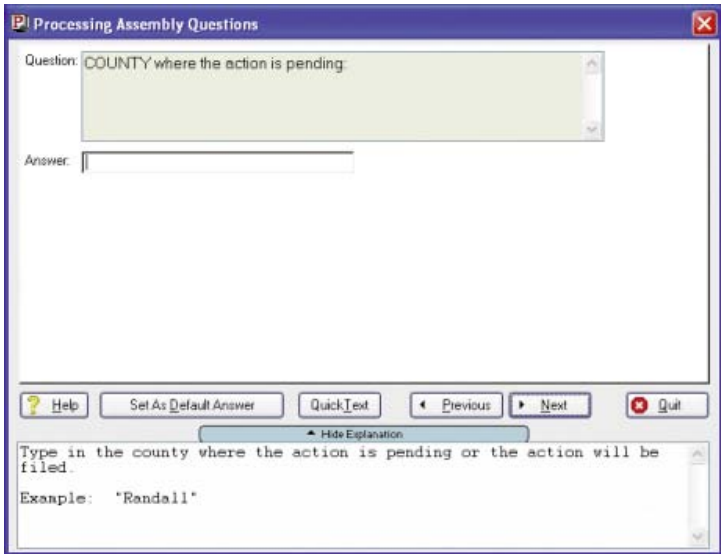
Processing Assembly Questions

Question: COUNTY where the action is pending:

Answer:

Help
Set As Default Answer
QuickText
Previous
Next
Quit

Hide Explanation

Type in the county where the action is pending or the action will be filed.

Example: "Randall"